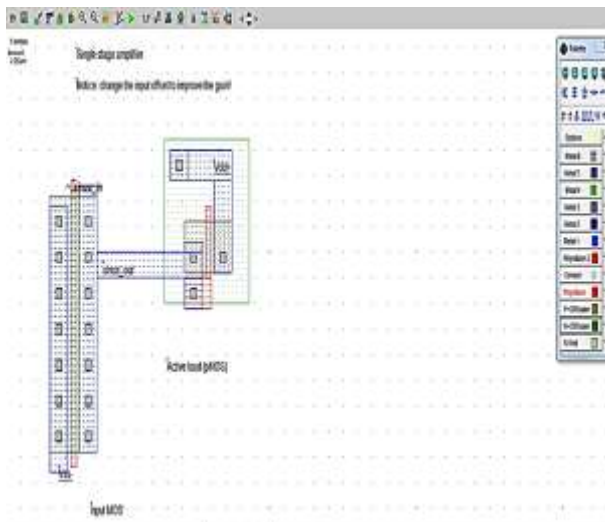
Simple stage amplifier

Notice: change the input offset to improve the gain!

Vdd

Active load (pMOS)

Input MOS

Vss

Palette

Select

Metal 1

Metal 2

Metal 3

Metal 4

Metal 5

Metal 6

Polysilicon 2

Contact

Polysilicon

P+ Diffusion

N+ Diffusion

N-Well